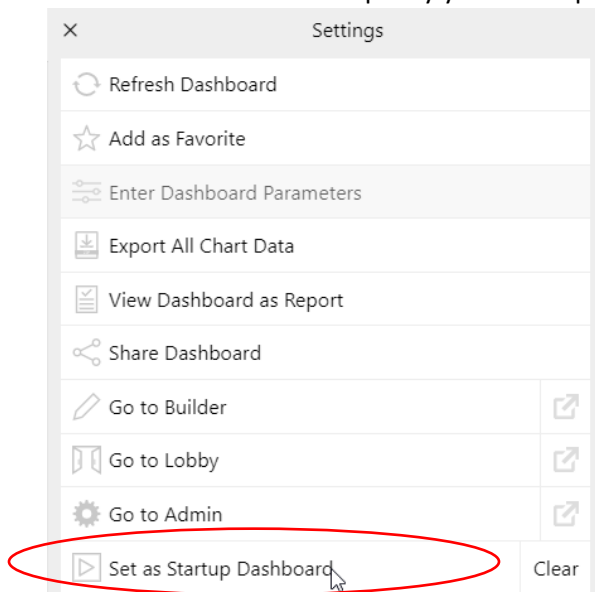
× Settings

Refresh Dashboard

Add as Favorite

Enter Dashboard Parameters

Export All Chart Data

View Dashboard as Report

Share Dashboard

Go to Builder

Go to Lobby

Go to Admin

Set as Startup Dashboard

Clear